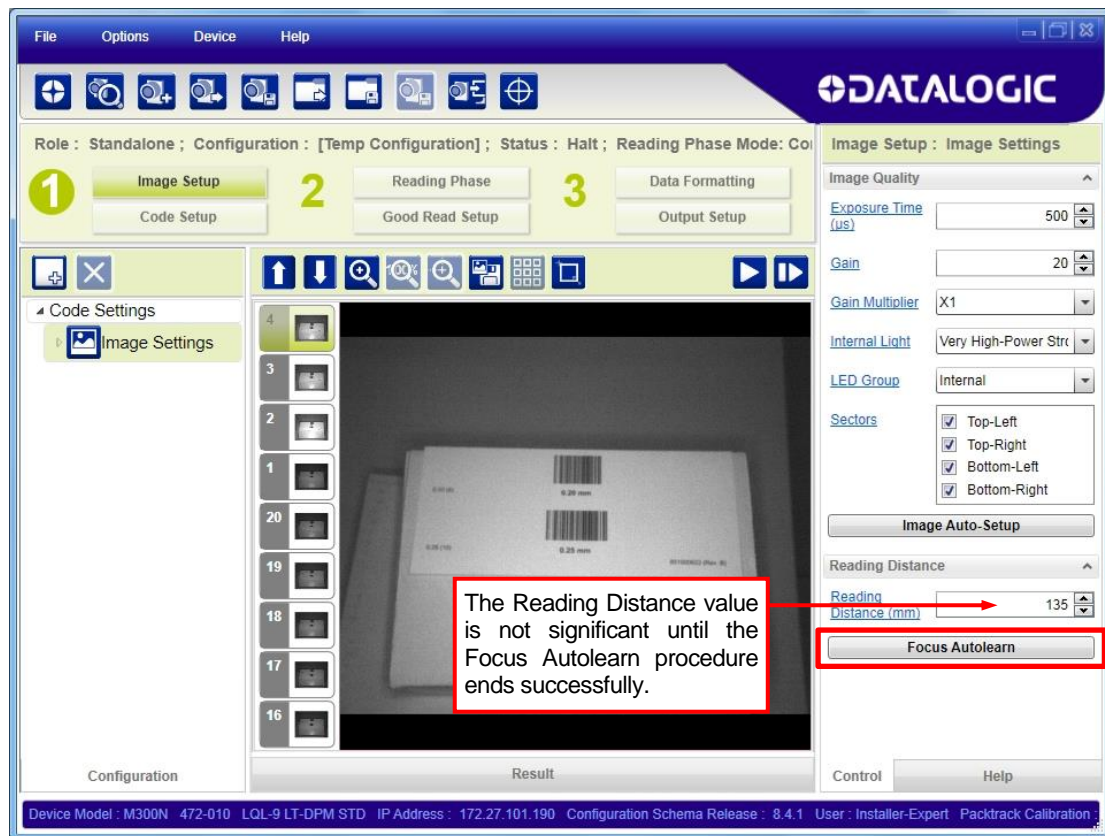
File Options Device Help

DATALOGIC

Role : Standalone ; Configuration : [Temp Configuration] ; Status : Halt ; Reading Phase Mode: Co

1 Image Setup
Code Setup

2 Reading Phase
Good Read Setup

3 Data Formatting
Output Setup

Image Setup : Image Settings

Image Quality

Exposure Time (us) 500

Gain 20

Gain Multiplier X1

Internal Light Very High-Power Strc

LED Group Internal

Sectors
Top-Left
Top-Right
Bottom-Left
Bottom-Right

Image Auto-Setup

Reading Distance

Reading Distance (mm) 135

Focus Autolearn

Code Settings
Image Settings

4
3
2
1
20
19
18
17
16

0.20 mm
0.25 mm

The Reading Distance value is not significant until the Focus Autolearn procedure ends successfully.

Configuration

Result

Control

Help

Device Model : M300N 472-010 LQL-9 LT-DPM STD IP Address : 172.27.101.190 Configuration Schema Release : 8.4.1 User : Installer-Expert Packtrack Calibration